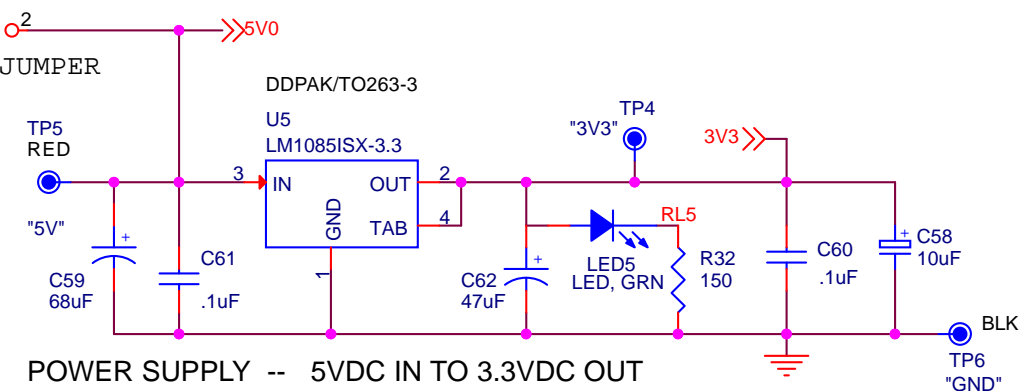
2
JUMPER
5V0
DDPAK/TO263-3
U5
LM1085ISX-3.3
TP5
RED
3
IN
OUT
2
GND
TAB
4
1
"5V"
C59
68uF
C61
.1uF
TP4
"3V3"
3V3
RL5
LED5
LED, GRN
R32
150
C62
47uF
C60
.1uF
C58
10uF
BLK
TP6
"GND"
POWER SUPPLY -- 5VDC IN TO 3.3VDC OUT